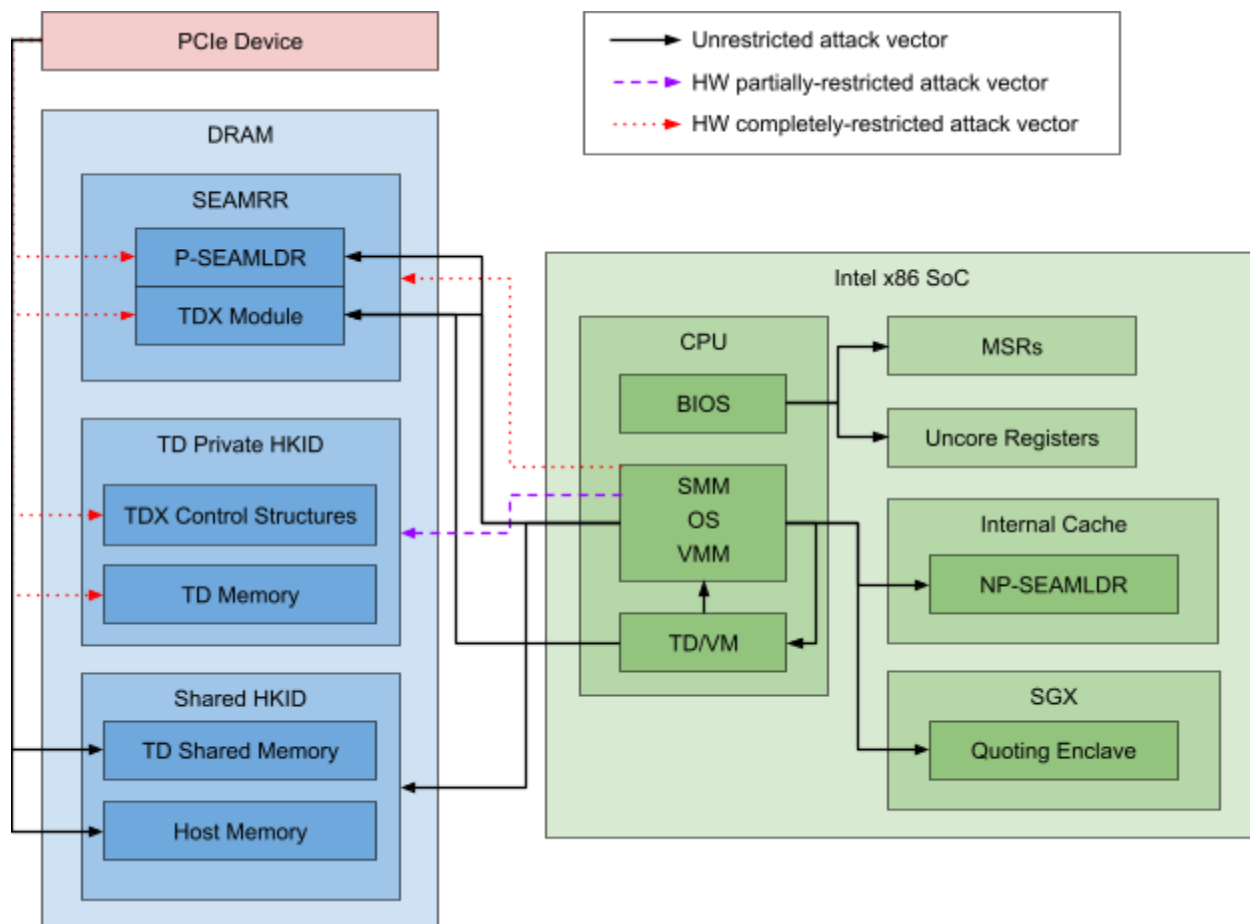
PCIe Device

Unrestricted attack vector
HW partially-restricted attack vector
HW completely-restricted attack vector

DRAM

SEAMRR
P-SEAMLDR
TDX Module

TD Private HKID
TDX Control Structures
TD Memory

Shared HKID
TD Shared Memory
Host Memory

Intel x86 SoC

CPU
BIOS
SMM
OS
VMM
TD/VM

MSRs
Uncore Registers

Internal Cache
NP-SEAMLDR

SGX
Quoting Enclave